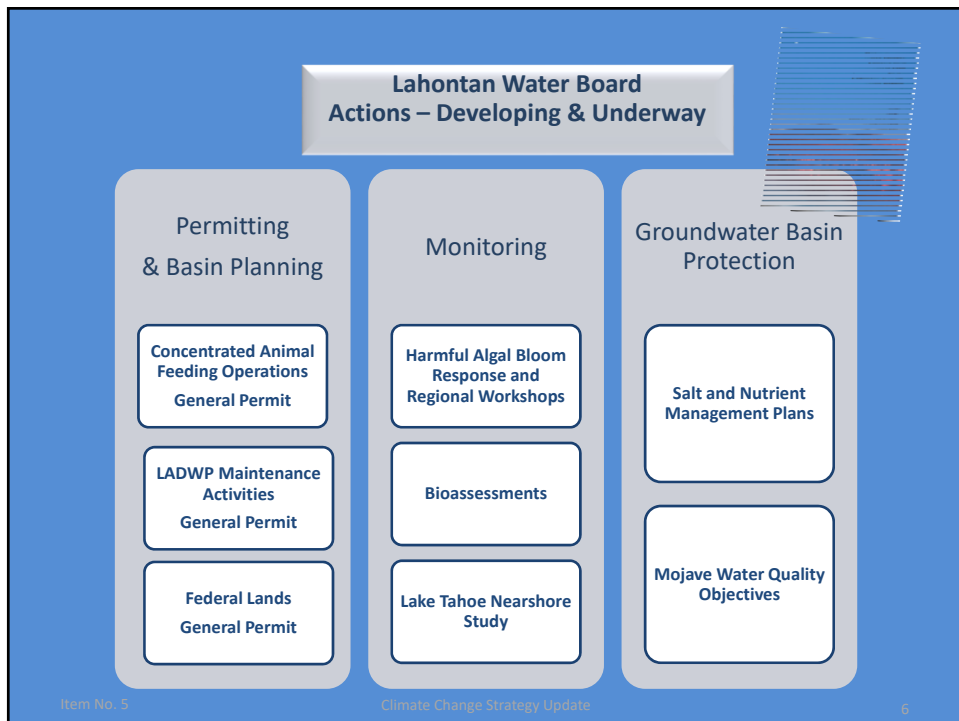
Lahontan Water Board
Actions – Developing & Underway

Permitting
& Basin Planning

Concentrated Animal Feeding Operations
General Permit

LADWP Maintenance Activities
General Permit

Federal Lands
General Permit

Monitoring

Harmful Algal Bloom Response and Regional Workshops

Bioassessments

Lake Tahoe Nearshore Study

Groundwater Basin Protection

Salt and Nutrient Management Plans

Mojave Water Quality Objectives

Item No. 5

Climate Change Strategy Update

6